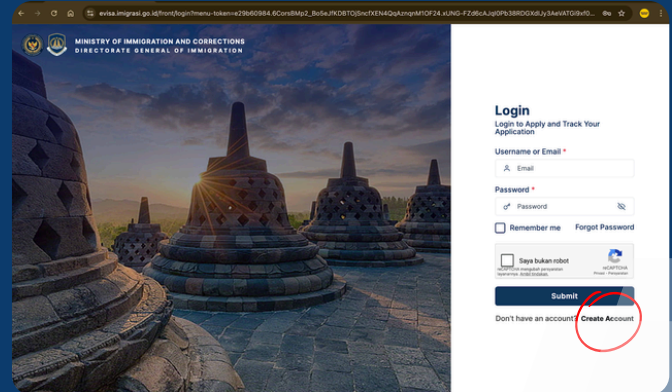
evisa.imigrasi.go.id/front/login?menu-token=e29b60984.6Cors8Mp2_BoSeJfKD8TOjSncfXEN4QqAznqnM1OF24.xUNG-FZd6cAJqI0Pb38RDGXdIJy3AeVATG9xf0...

MINISTRY OF IMMIGRATION AND CORRECTIONS
DIRECTORATE GENERAL OF IMMIGRATION

Login
Login to Apply and Track Your Application

Username or Email *
Email

Password *
Password

Remember me
Forgot Password

Saya bukan robot
reCAPTCHA
Privasi - Persyaratan
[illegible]

Submit

Don't have an account? Create Account